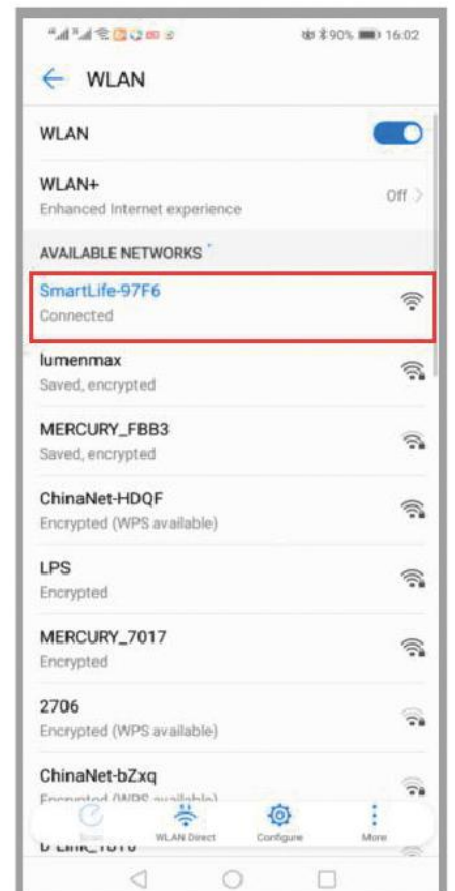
90% 16:02

WLAN

WLAN

WLAN+
Enhanced Internet experience
Off

AVAILABLE NETWORKS

SmartLife-97F6
Connected

lumenmax
Saved, encrypted

MERCURY_FBB3
Saved, encrypted

ChinaNet-HDQF
Encrypted (WPS available)

LPS
Encrypted

MERCURY_7017
Encrypted

2706
Encrypted (WPS available)

ChinaNet-bZxq
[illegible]

Scan
WLAN Direct
Configure
More

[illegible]